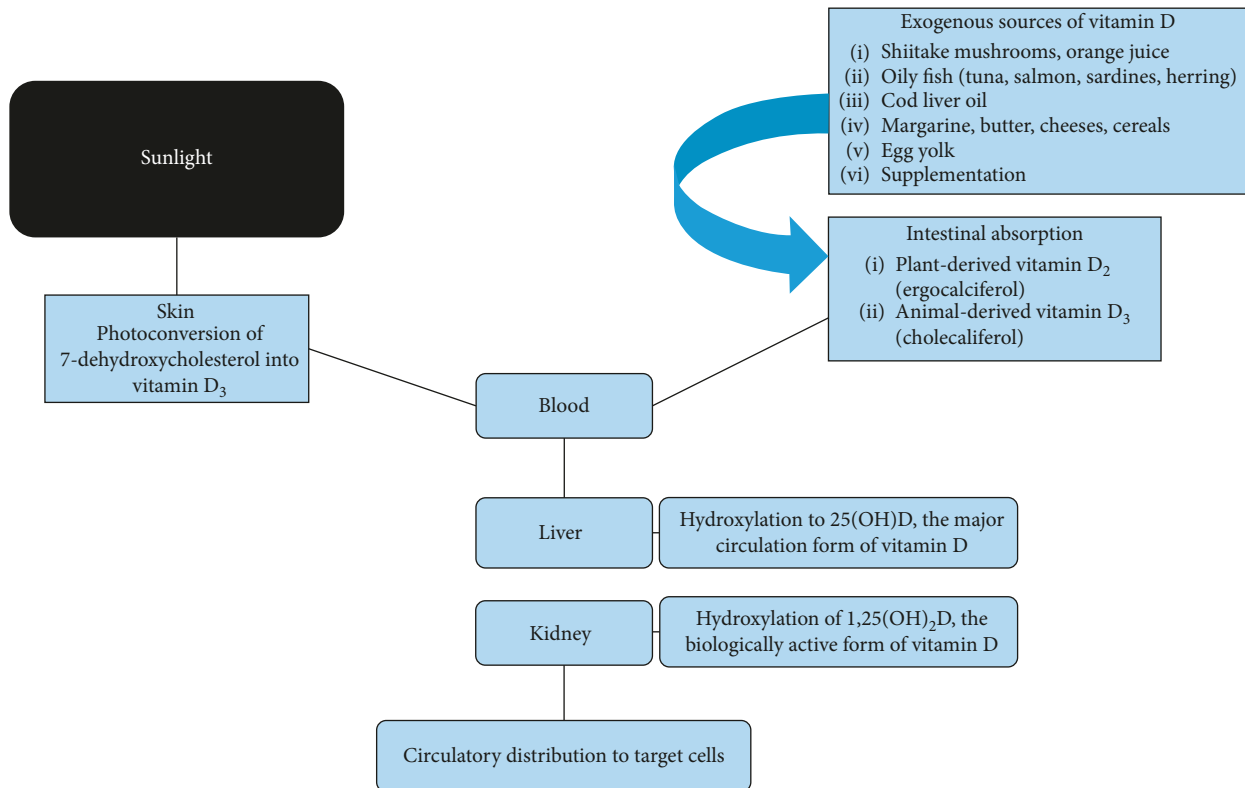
Exogenous sources of vitamin D
(i) Shiitake mushrooms, orange juice
(ii) Oily fish (tuna, salmon, sardines, herring)
(iii) Cod liver oil
(iv) Margarine, butter, cheeses, cereals
(v) Egg yolk
(vi) Supplementation

Sunlight

Intestinal absorption
(i) Plant-derived vitamin $D_2$ (ergocalciferol)
(ii) Animal-derived vitamin $D_3$ (cholecaliferol)

Skin
Photoconversion of 7-dehydroxycholesterol into vitamin $D_3$

Blood

Liver

Hydroxylation to 25(OH)D, the major circulation form of vitamin D

Kidney

Hydroxylation of 1,25$(OH)_2$D, the biologically active form of vitamin D

Circulatory distribution to target cells